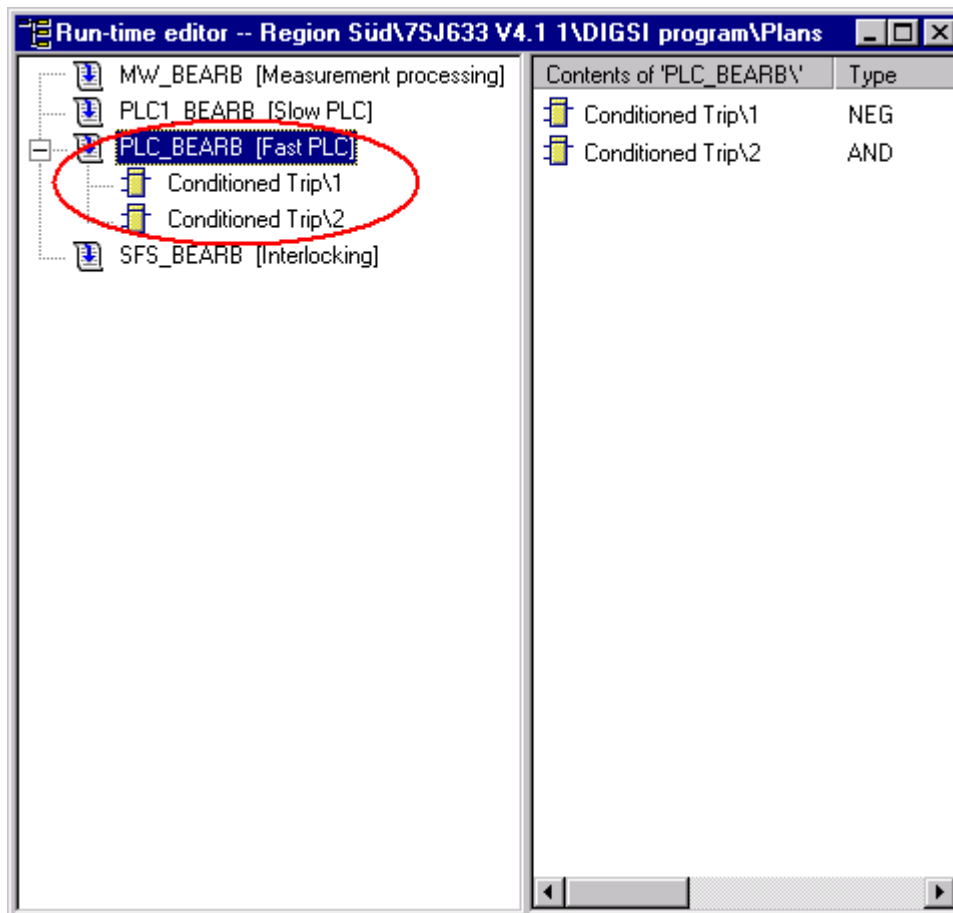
Run-time editor -- Region Süd\7SJ633 V4.1 1\DIGSI program\Plans

MW_BEARB [Measurement processing]
PLC1_BEARB [Slow PLC]
PLC_BEARB [Fast PLC]
Conditioned Trip\1
Conditioned Trip\2
SFS_BEARB [Interlocking]

| Contents of 'PLC_BEARB\' | Type |
|---|---|
| Conditioned Trip\1 | NEG |
| Conditioned Trip\2 | AND |